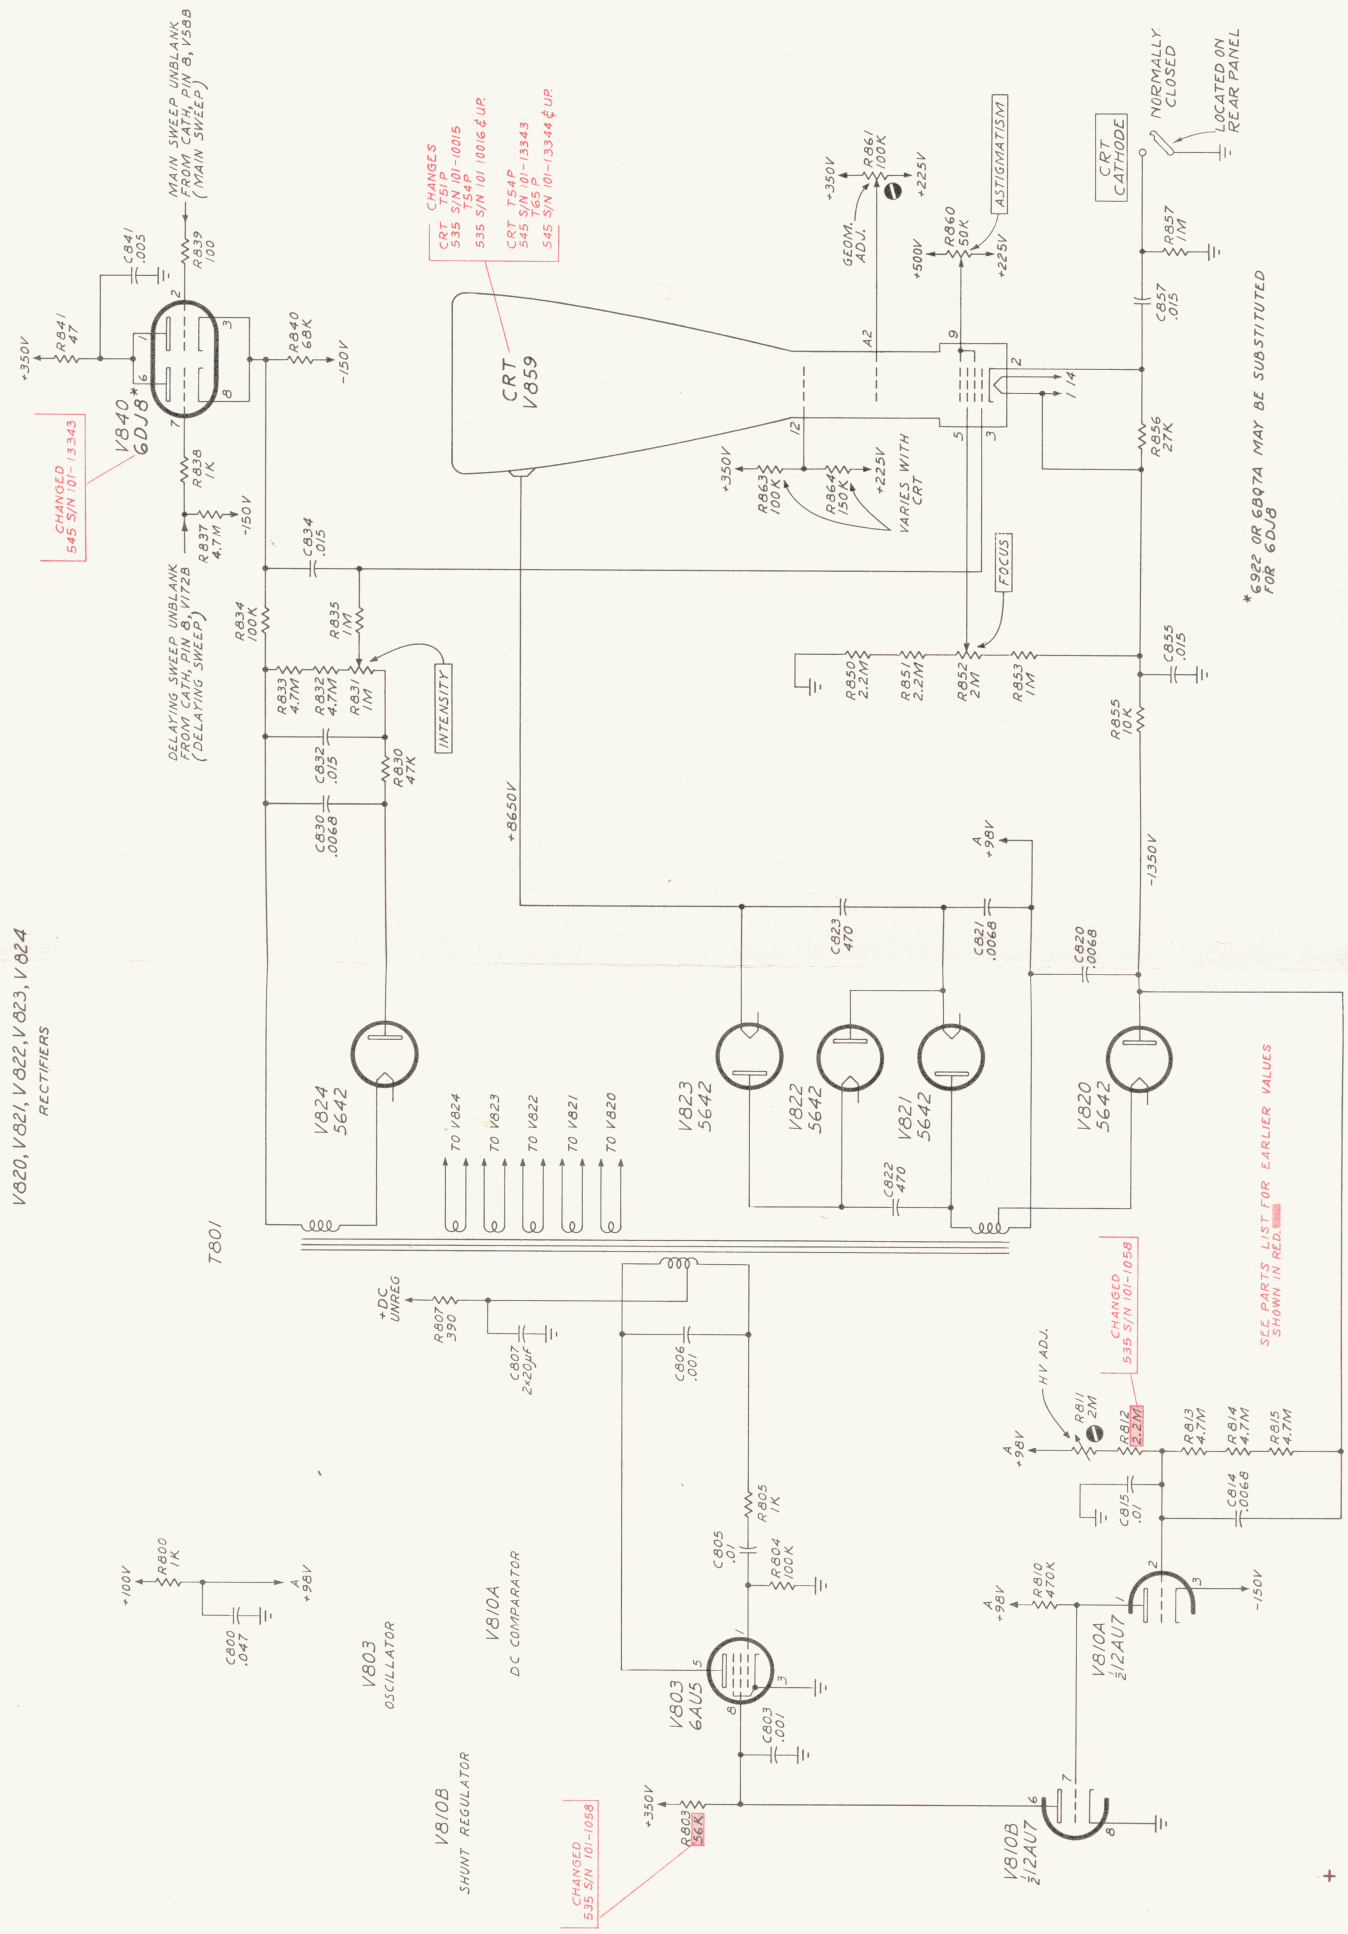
MAIN SWEEP UNBLANK FROM CATH, PIN 8, V58B (MAIN SWEEP)

C841 .005

R839 100

+350V

R841 47

V840 6DJ8*

R840 68K

-150V

CHANGED 545 S/N 101-13343

R838 1K

R837 4.7M

-150V

DELAYING SWEEP UNBLANK FROM CATH, PIN 8, V172B (DELAYING SWEEP)

C834 .015

R834 100K

R835 1M

R833 4.7M

R832 4.7M

R831 1M

INTENSITY

C832 .015

R830 47K

C830 .0068

CHANGES CRT T51P 535 S/N 101-10015 T54P 535 S/N 101 10016 & UP. CRT T54P 545 S/N 101-13343 T65P 545 S/N 101-13344 & UP.

CRT V859

+350V

R861 100K

+225V

GEOM. ADJ.

A2

ASTIGMATISM

+500V

R860 50K

+225V

CRT CATHODE

NORMALLY CLOSED

LOCATED ON REAR PANEL

R857 1M

C857 .015

R856 27K

+350V

R863 100K

R864 150K

+225V

VARIES WITH CRT

FOCUS

R850 2.2M

R851 2.2M

R852 2M

R853 1M

C855 .015

R855 10K

*6922 OR 6BQ7A MAY BE SUBSTITUTED FOR 6DJ8

+8650V

A +98V

-1350V

C823 470

C821 .0068

C820 .0068

V820, V821, V822, V823, V824 RECTIFIERS

V824 5642

TO V824 TO V823 TO V822 TO V821 TO V820

V823 5642

V822 5642

V821 5642

V820 5642

C822 470

T801

+DC UNREG

R807 390

C807 2×20µf

C806 .001

HV ADJ.

CHANGED 535 S/N 101-1058

SEE PARTS LIST FOR EARLIER VALUES SHOWN IN RED.

A +98V

R811 2M

R812 2.2M

R813 4.7M

R814 4.7M

R815 4.7M

C815 .01

C814 .0068

R805 1K

C805 .01

R804 100K

+100V

R800 1K

A +98V

C800 .047

A +98V

R810 470K

-150V

V810A 1/2 12AU7

V803 OSCILLATOR

V810A DC COMPARATOR

V803 6AU5

C803 .001

V810B SHUNT REGULATOR

+350V

R803 56K

CHANGED 535 S/N 101-1058

V810B 1/2 12AU7